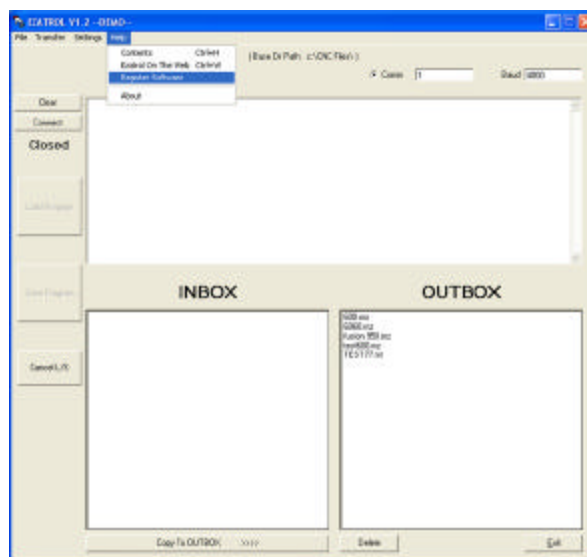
EXTROL V1.2 --DEMO--

File Transfer Settings Help

Contents Ctrl+H
Extrol On The Web Ctrl+W
Register Software

About

( Base Dir Path: c:\CNC Files\ )

Comm 1

Baud 4800

Clear

Connect

Closed

Load Program

Save Program

Cancel I/O

INBOX

OUTBOX

500.exz
5060.exz
fusion 959.exz
test400.exz
TEST77.txt

Copy To OUTBOX >>>>

Delete

Exit